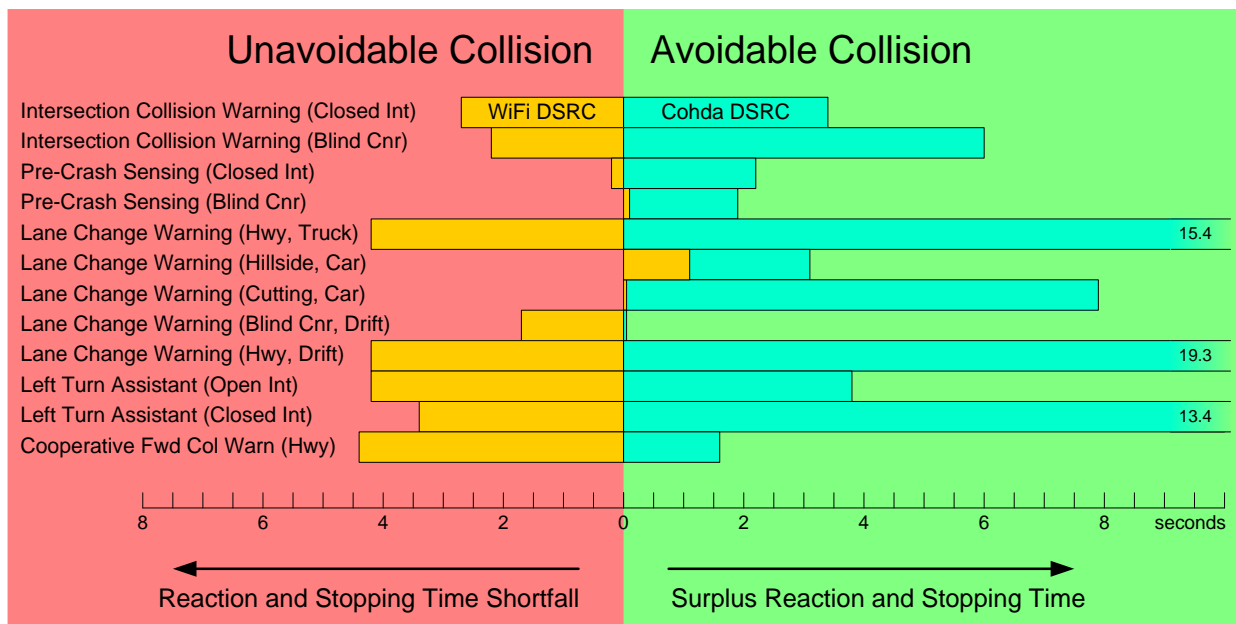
Unavoidable Collision

Avoidable Collision

Intersection Collision Warning (Closed Int)
Intersection Collision Warning (Blind Cnr)
Pre-Crash Sensing (Closed Int)
Pre-Crash Sensing (Blind Cnr)
Lane Change Warning (Hwy, Truck)
Lane Change Warning (Hillside, Car)
Lane Change Warning (Cutting, Car)
Lane Change Warning (Blind Cnr, Drift)
Lane Change Warning (Hwy, Drift)
Left Turn Assistant (Open Int)
Left Turn Assistant (Closed Int)
Cooperative Fwd Col Warn (Hwy)

WiFi DSRC

Cohda DSRC

15.4

19.3

13.4

8 6 4 2 0 2 4 6 8 seconds

Reaction and Stopping Time Shortfall

Surplus Reaction and Stopping Time